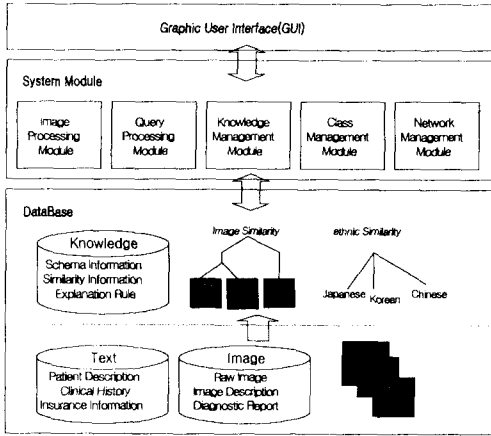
Graphic User Interface(GUI)

System Module

Image Processing Module

Query Processing Module

Knowledge Management Module

Class Management Module

Network Management Module

DataBase

Knowledge
Schema Information
Similarity Information
Explanation Rule

Image Similarity

ethnic Similarity

Japanese

Korean

Chinese

Text
Patient Description
Clinical History
Insurance Information

Image
Raw Image
Image Description
Diagnostic Report